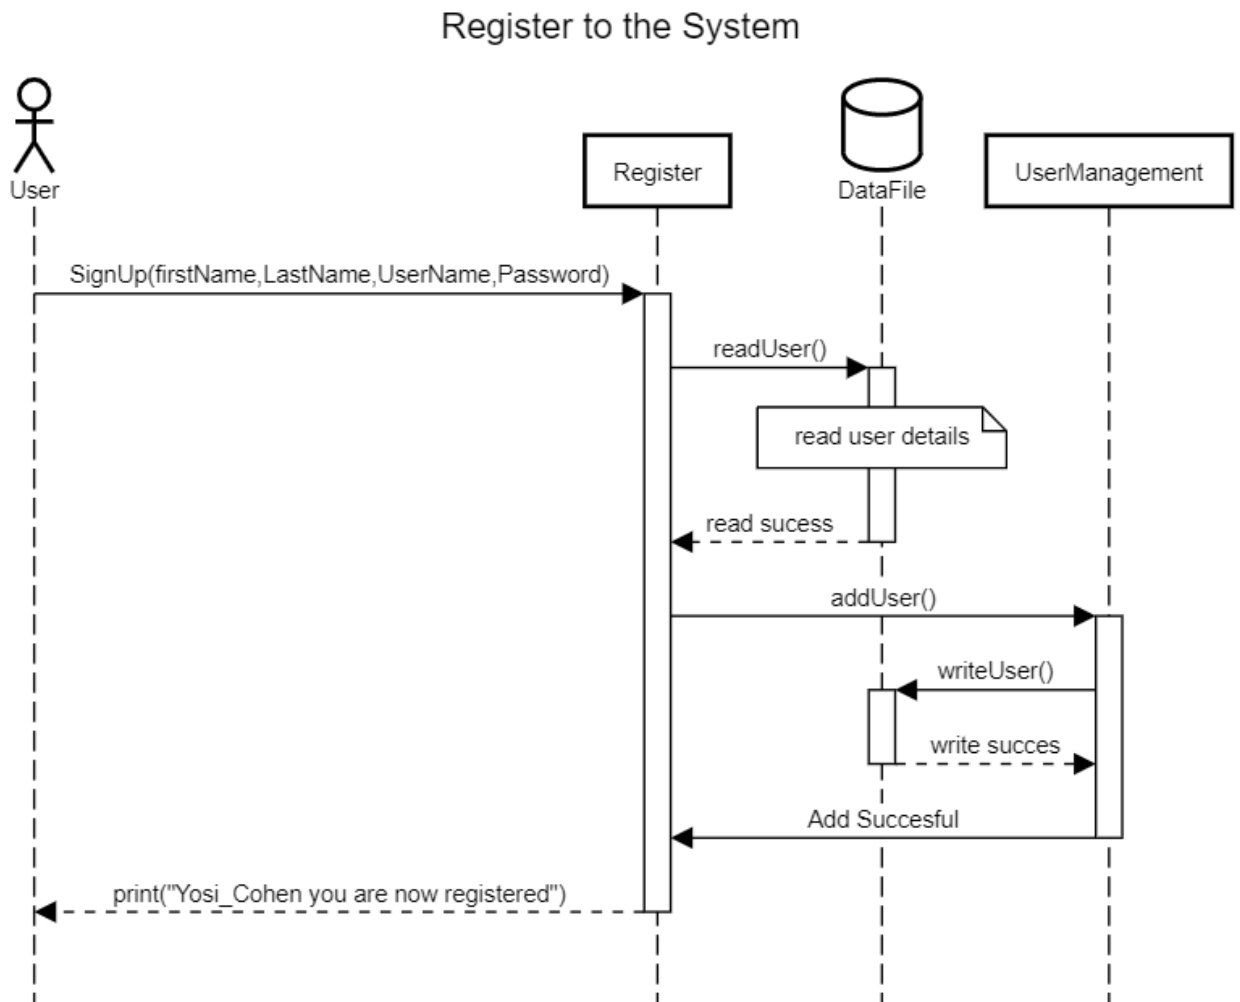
Register to the System

User

Register

DataFile

UserManagement

SignUp(firstName,LastName,UserName,Password)

readUser()

read user details

read sucess

addUser()

writeUser()

write succes

Add Succesful

print("Yosi_Cohen you are now registered")